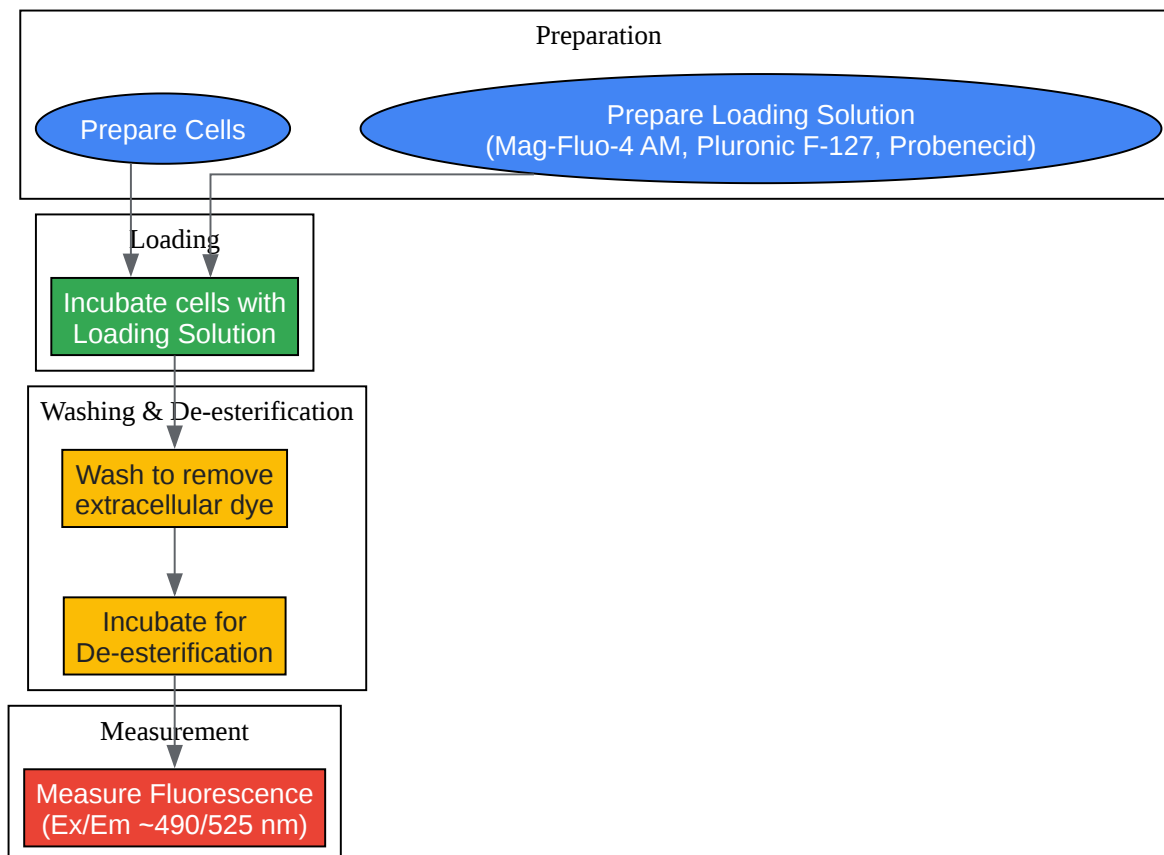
Preparation

Prepare Cells

Prepare Loading Solution
(Mag-Fluo-4 AM, Pluronic F-127, Probenecid)

Loading

Incubate cells with Loading Solution

Washing & De-esterification

Wash to remove extracellular dye

Incubate for De-esterification

Measurement

Measure Fluorescence (Ex/Em ~490/525 nm)